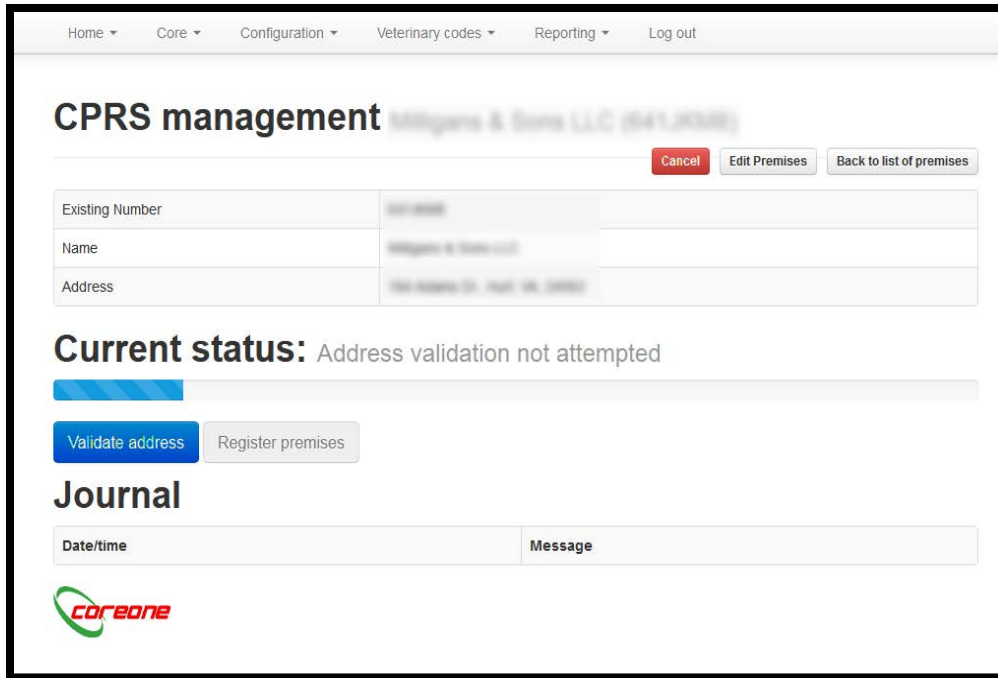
Home ▾ Core ▾ Configuration ▾ Veterinary codes ▾ Reporting ▾ Log out

CPRS management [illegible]

Cancel Edit Premises Back to list of premises

| Existing Number | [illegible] |
|---|---|
| Name | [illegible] |
| Address | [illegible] |

Current status: Address validation not attempted

Validate address Register premises

Journal

| Date/time | Message |
|---|---|

coreone